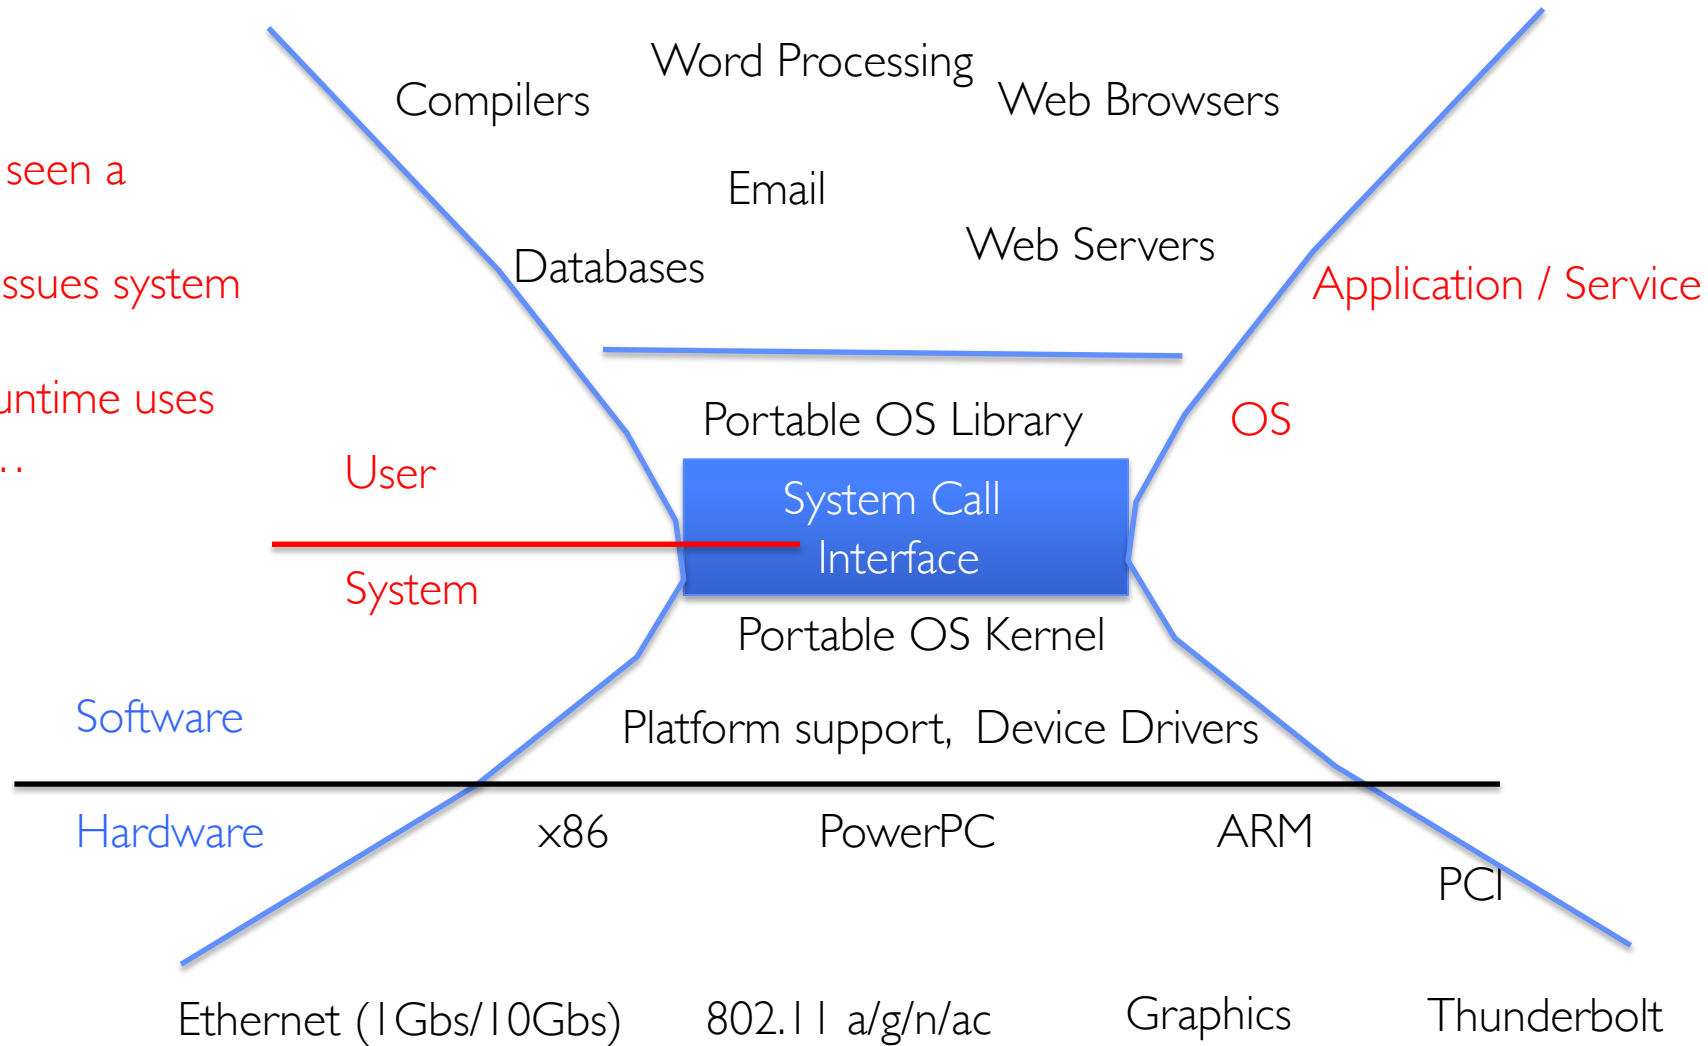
seen a

ssues system

untime uses

..

Word Processing

Compilers

Web Browsers

Email

Web Servers

Databases

Application / Service

Portable OS Library

OS

User

System Call Interface

System

Portable OS Kernel

Software

Platform support, Device Drivers

Hardware

x86

PowerPC

ARM

PCI

Ethernet (1Gbs/10Gbs)

802.11 a/g/n/ac

Graphics

Thunderbolt